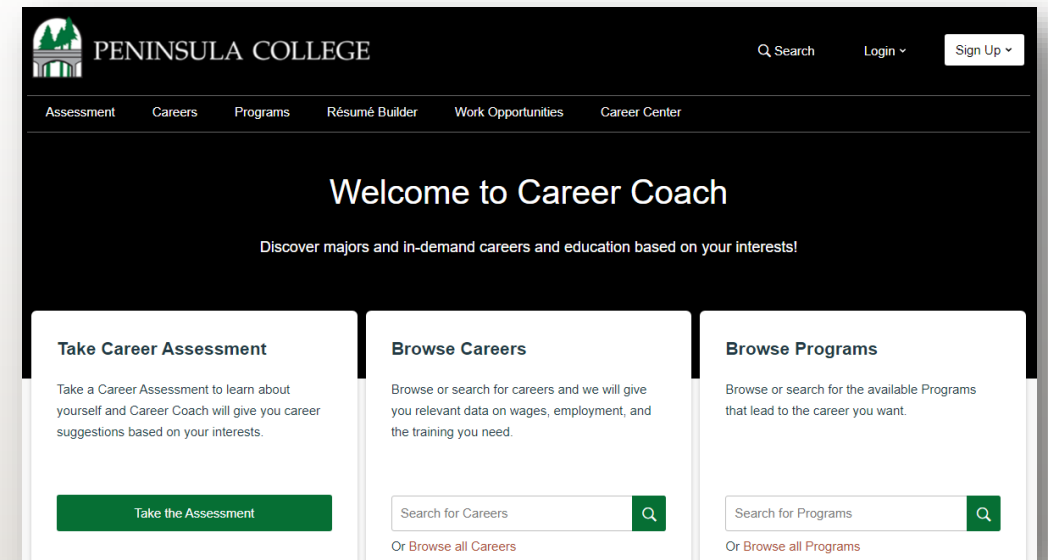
PENINSULA COLLEGE

Search Login Sign Up

Assessment Careers Programs Résumé Builder Work Opportunities Career Center

Welcome to Career Coach

Discover majors and in-demand careers and education based on your interests!

Take Career Assessment

Take a Career Assessment to learn about yourself and Career Coach will give you career suggestions based on your interests.

Take the Assessment

Browse Careers

Browse or search for careers and we will give you relevant data on wages, employment, and the training you need.

Search for Careers

Or Browse all Careers

Browse Programs

Browse or search for the available Programs that lead to the career you want.

Search for Programs

Or Browse all Programs